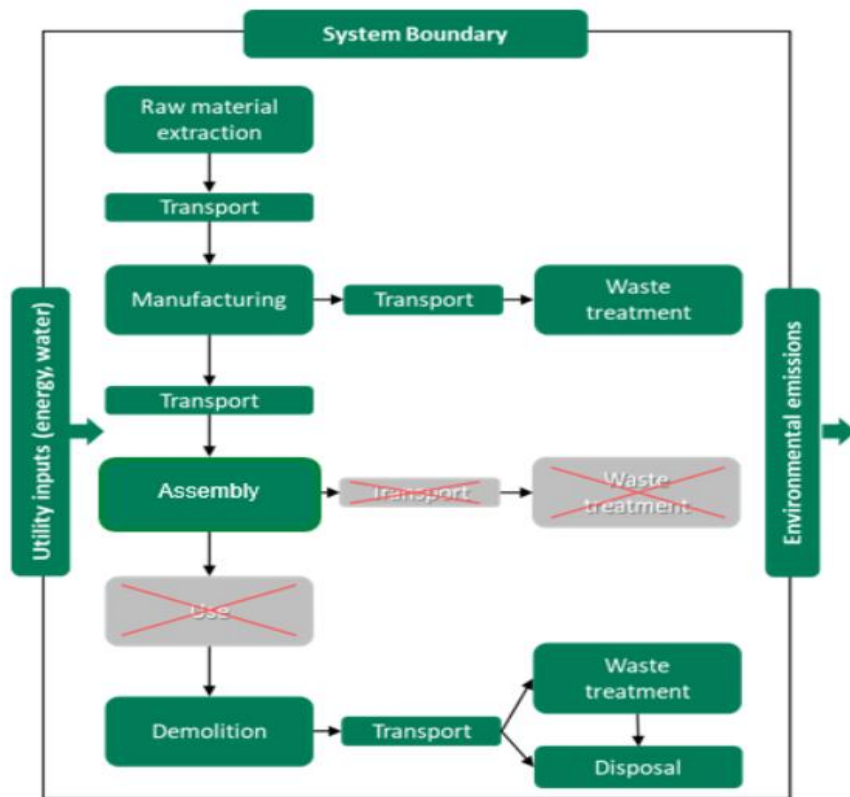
System Boundary

Utility inputs (energy, water)

Raw material extraction

Transport

Manufacturing

Transport

Waste treatment

Transport

Assembly

Transport

Waste treatment

Use

Demolition

Transport

Waste treatment

Disposal

Environmental emissions